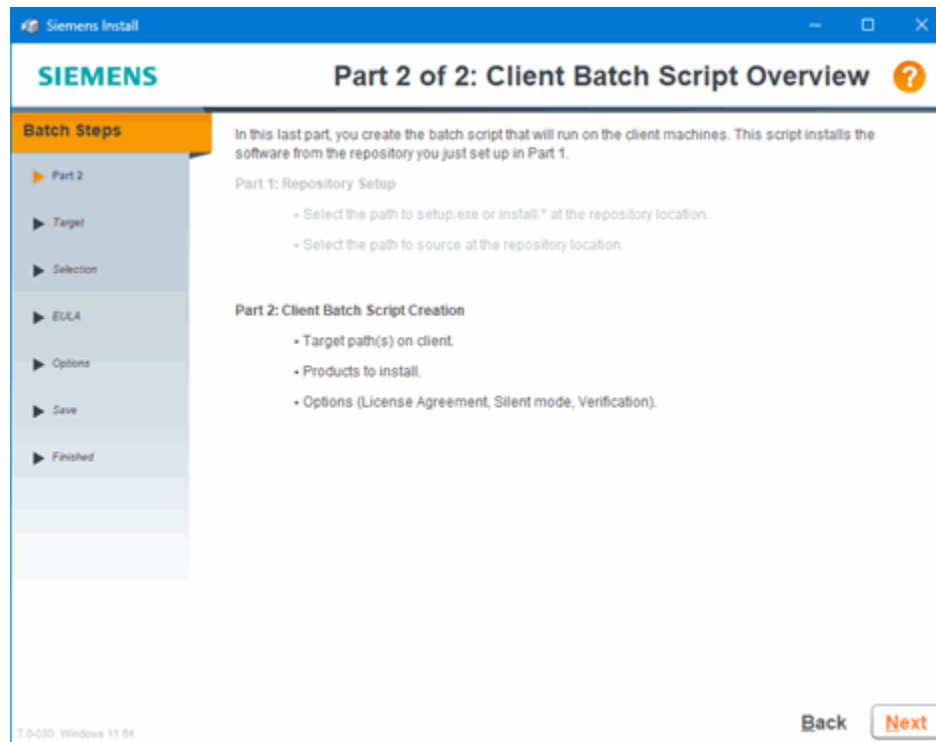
Siemens Install

SIEMENS

Part 2 of 2: Client Batch Script Overview

?

Batch Steps

Part 2

Target

Selection

EULA

Options

Save

Finished

In this last part, you create the batch script that will run on the client machines. This script installs the software from the repository you just set up in Part 1.

Part 1: Repository Setup

- Select the path to setup.exe or install.* at the repository location.

- Select the path to source at the repository location.

Part 2: Client Batch Script Creation

- Target path(s) on client.

- Products to install.

- Options (License Agreement, Silent mode, Verification).

7.0-030 Windows 11 64

Back

Next